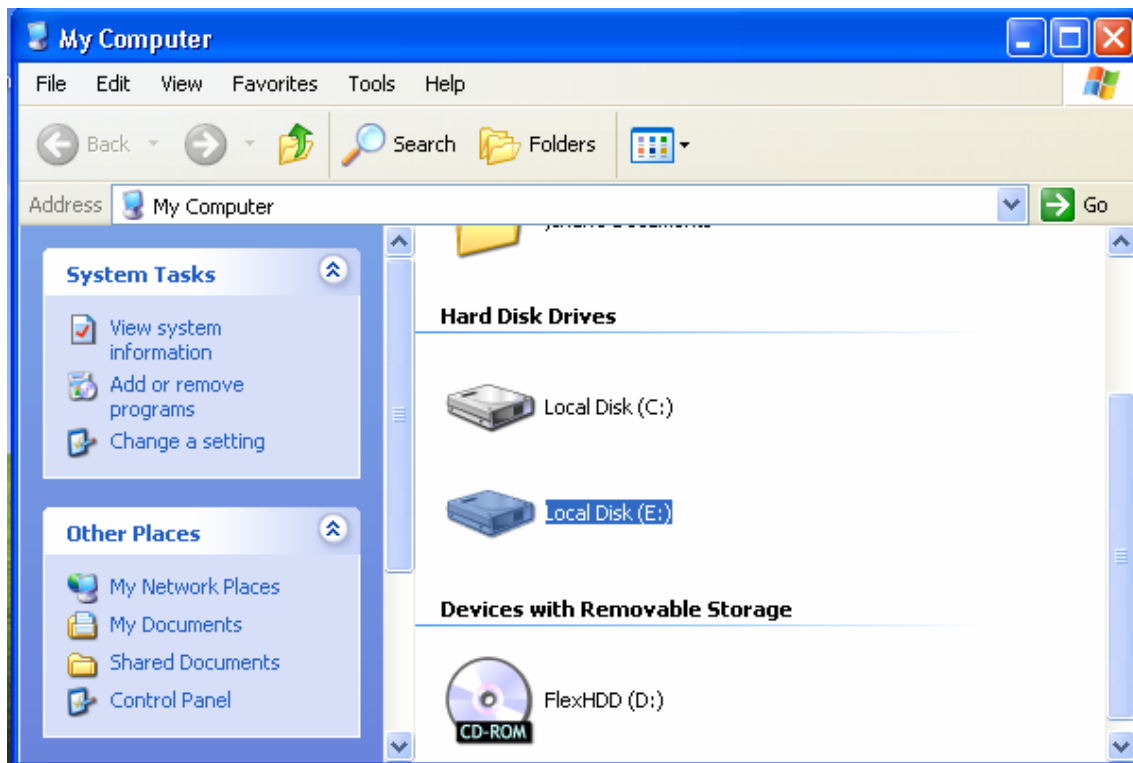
My Computer

File Edit View Favorites Tools Help

Back Search Folders

Address My Computer Go

System Tasks

View system information
Add or remove programs
Change a setting

Other Places

My Network Places
My Documents
Shared Documents
Control Panel

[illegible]

Hard Disk Drives

Local Disk (C:)

Local Disk (E:)

Devices with Removable Storage

CD-ROM

FlexHDD (D:)